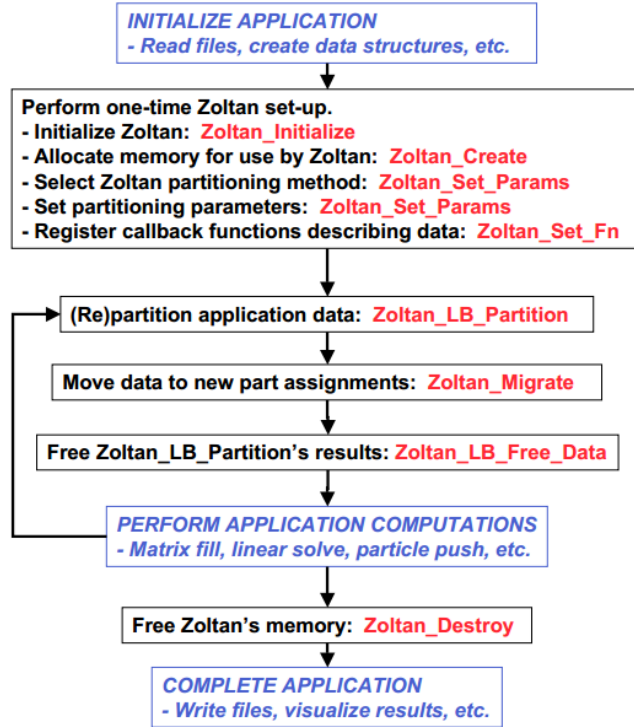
INITIALIZE APPLICATION
- Read files, create data structures, etc.

Perform one-time Zoltan set-up.
- Initialize Zoltan: Zoltan_Initialize
- Allocate memory for use by Zoltan: Zoltan_Create
- Select Zoltan partitioning method: Zoltan_Set_Params
- Set partitioning parameters: Zoltan_Set_Params
- Register callback functions describing data: Zoltan_Set_Fn

(Re)partition application data: Zoltan_LB_Partition

Move data to new part assignments: Zoltan_Migrate

Free Zoltan_LB_Partition's results: Zoltan_LB_Free_Data

PERFORM APPLICATION COMPUTATIONS
- Matrix fill, linear solve, particle push, etc.

Free Zoltan's memory: Zoltan_Destroy

COMPLETE APPLICATION
- Write files, visualize results, etc.